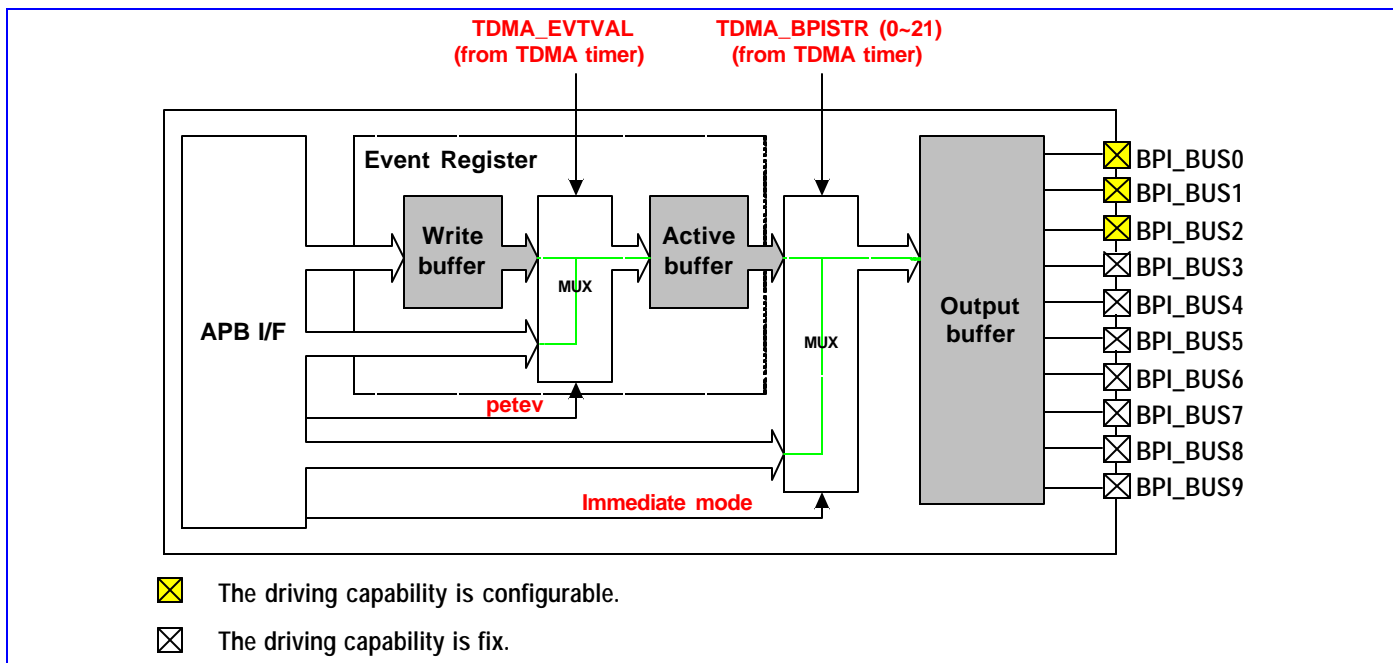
TDMA_EVTVAL
(from TDMA timer)

TDMA_BPISTR (0~21)
(from TDMA timer)

Event Register

APB I/F

Write buffer

MUX

Active buffer

MUX

Output buffer

petev

Immediate mode

BPI_BUS0
BPI_BUS1
BPI_BUS2
BPI_BUS3
BPI_BUS4
BPI_BUS5
BPI_BUS6
BPI_BUS7
BPI_BUS8
BPI_BUS9

The driving capability is configurable.

The driving capability is fix.